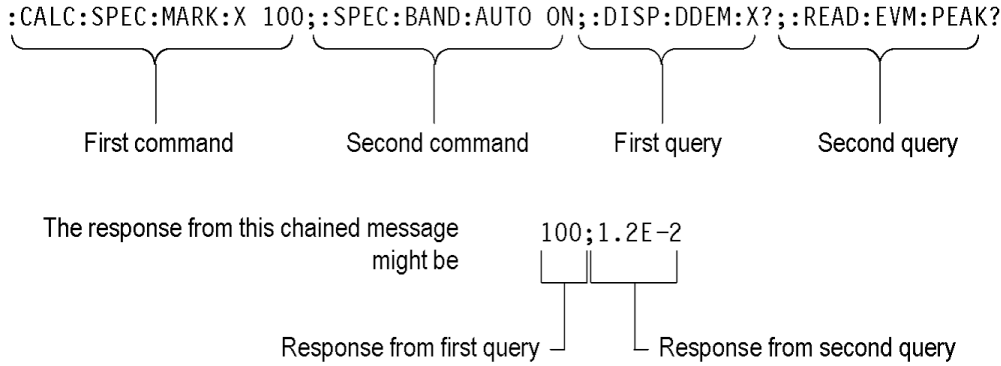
:CALC:SPEC:MARK:X 100;:SPEC:BAND:AUTO ON;:DISP:DDEM:X?;:READ:EVM:PEAK?

First command

Second command

First query

Second query

The response from this chained message might be

100;1.2E-2

Response from first query

Response from second query